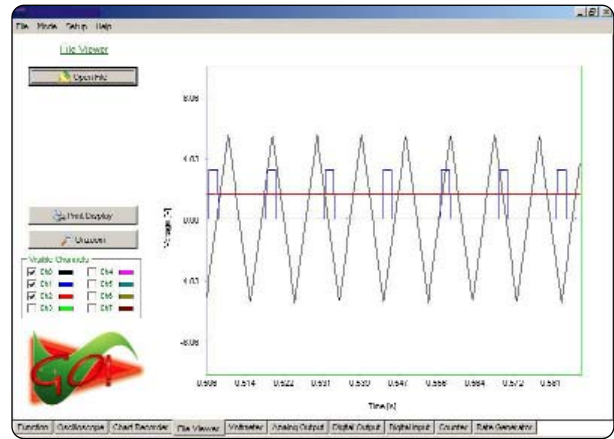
File Mode Setup Help

File Viewer

Open File

Print Display

Unzoom

Visible Channels

Ch0
Ch1
Ch2
Ch3
Ch4
Ch5
Ch6
Ch7

8.08

4.03

0.00

-4.03

-8.08

Voltage [V]

0.508 0.514 0.522 0.531 0.539 0.547 0.556 0.564 0.572 0.581

Time [s]

Function | Oscilloscope | Chart Recorder | File Viewer | Voltmeter | Analog Output | Digital Output | Digital Input | Counter | Rate Generator